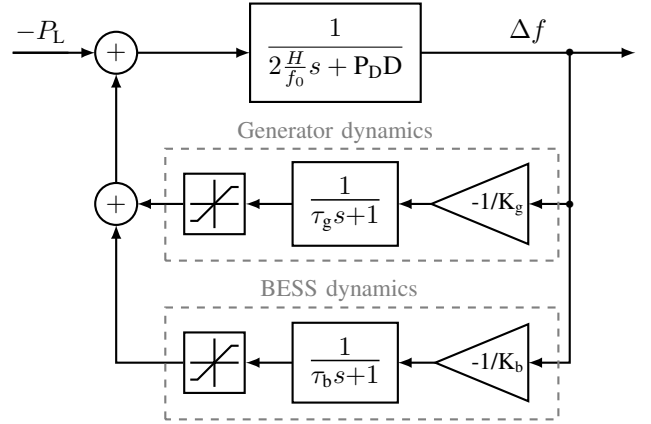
$-P_{\mathrm{L}}$

$+$

$\frac{1}{2\frac{H}{f_0}s + \mathrm{P_D D}}$

$\Delta f$

Generator dynamics

$+$

$\frac{1}{\tau_{\mathrm{g}}s+1}$

-1/K$_{\mathrm{g}}$

BESS dynamics

$\frac{1}{\tau_{\mathrm{b}}s+1}$

-1/K$_{\mathrm{b}}$